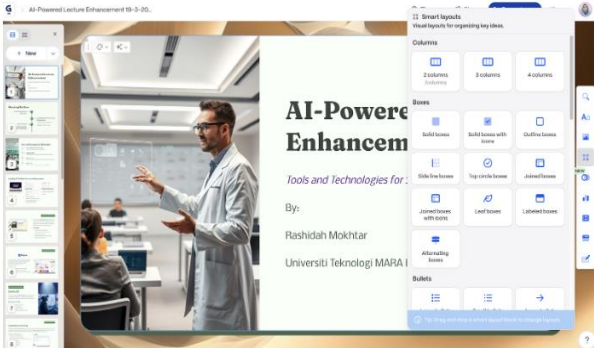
AI-Powered Lecture Enhancement 19-3-20...

+ New

Smart layouts
Visual layouts for organizing key ideas.

Columns

2 columns
Columns

3 columns

4 columns

Boxes

Solid boxes

Solid boxes with icons

Outline boxes

Side line boxes

Top circle boxes

Joined boxes

Joined boxes with icons

Leaf boxes

Labeled boxes

Alternating boxes

Bullets

AI-Powered Enhancem

Tools and Technologies for

By:

Rashidah Mokhtar

Universiti Teknologi MARA

Tip: Drag and drop a smart layout block to change layouts

NEW

?